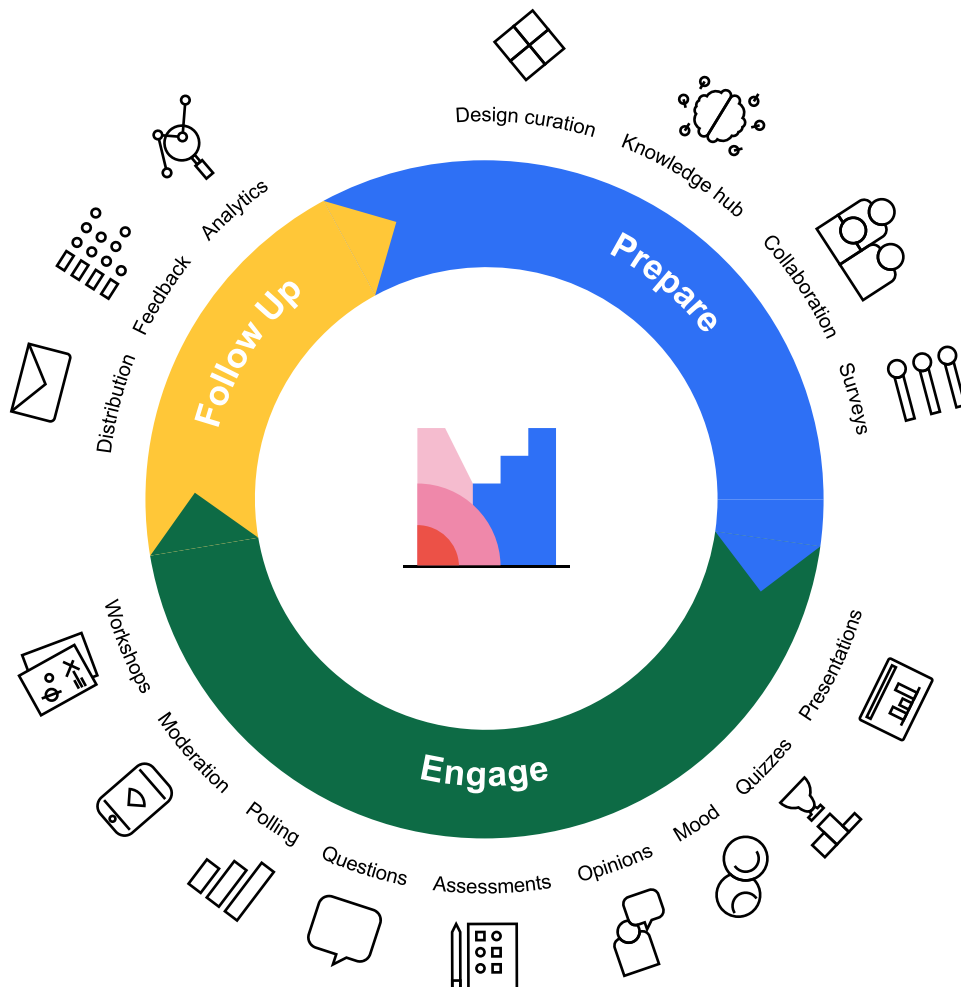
Design curation

Knowledge hub

Collaboration

Surveys

Prepare

Presentations

Quizzes

Mood

Opinions

Assessments

Questions

Polling

Moderation

Workshops

Engage

Distribution

Feedback

Analytics

Follow Up